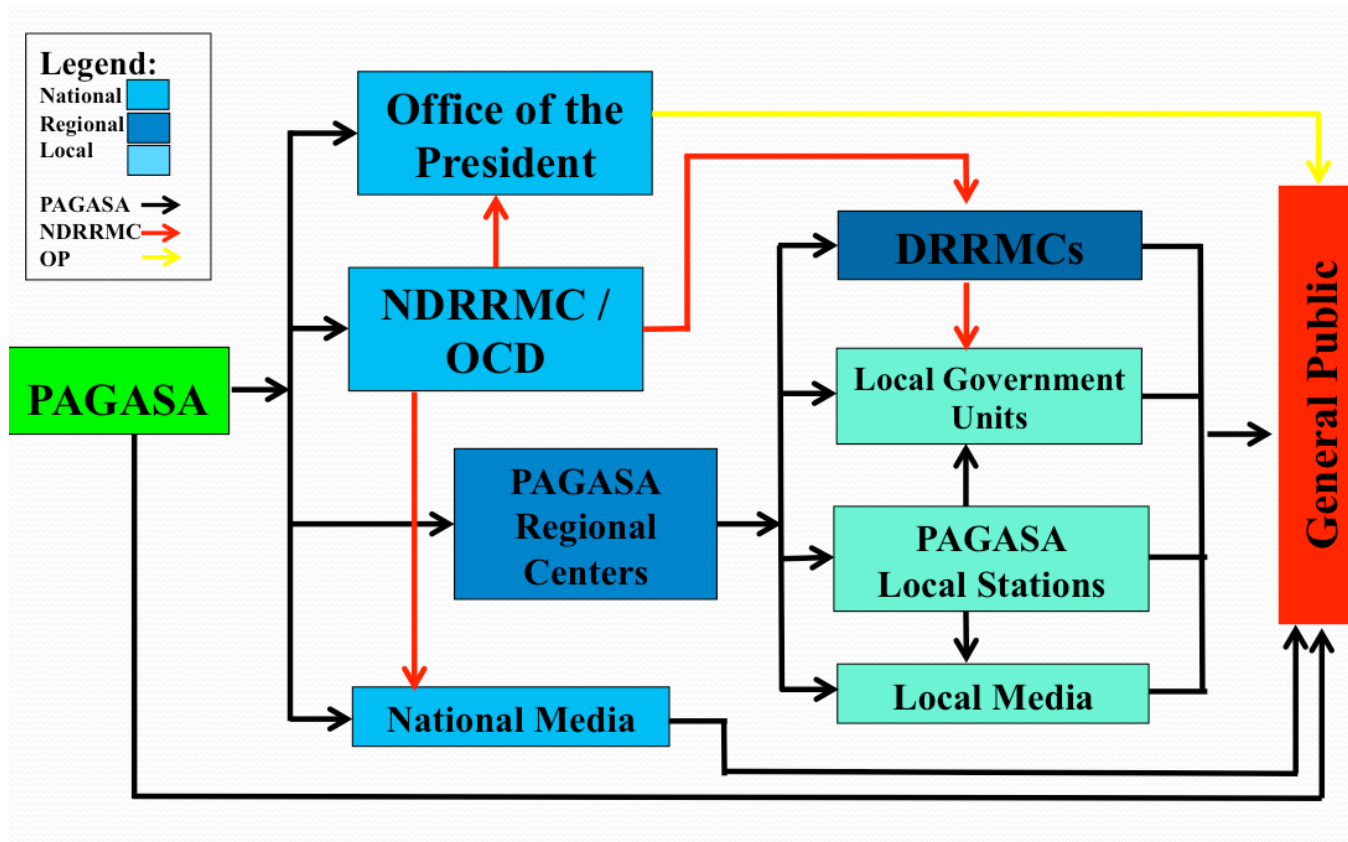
Legend:
National
Regional
Local

PAGASA
NDRRMC
OP

Office of the President

NDRRMC / OCD

PAGASA

PAGASA Regional Centers

National Media

DRRMCs

Local Government Units

PAGASA Local Stations

Local Media

General Public